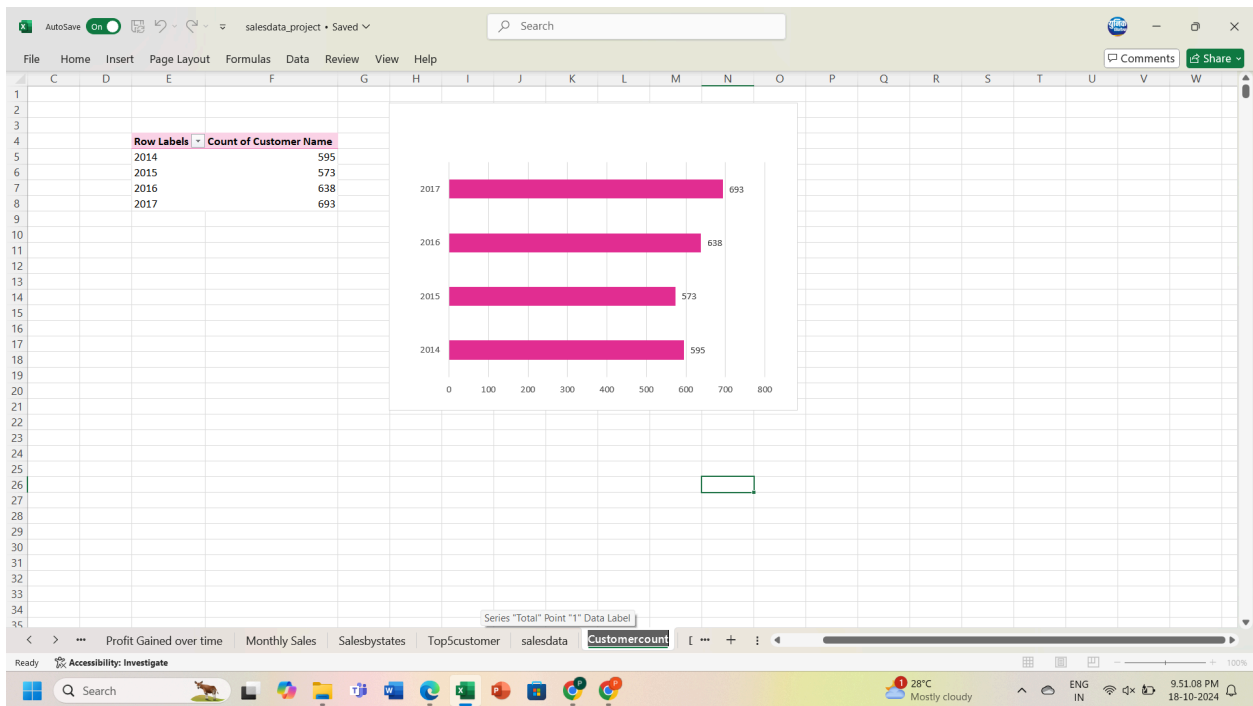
AutoSave On salesdata_project • Saved

Search

Comments Share

File Home Insert Page Layout Formulas Data Review View Help

C D E F G H I J K L M N O P Q R S T U V W

| Row Labels | Count of Customer Name |
|---|---|
| 2014 | 595 |
| 2015 | 573 |
| 2016 | 638 |
| 2017 | 693 |

2017 693
2016 638
2015 573
2014 595

0 100 200 300 400 500 600 700 800

Series "Total" Point "1" Data Label

Profit Gained over time Monthly Sales Salesbystates Top5customer salesdata Customercount

Ready Accessibility: Investigate

100%

Search

28°C Mostly cloudy

ENG IN

9.51.08 PM 18-10-2024